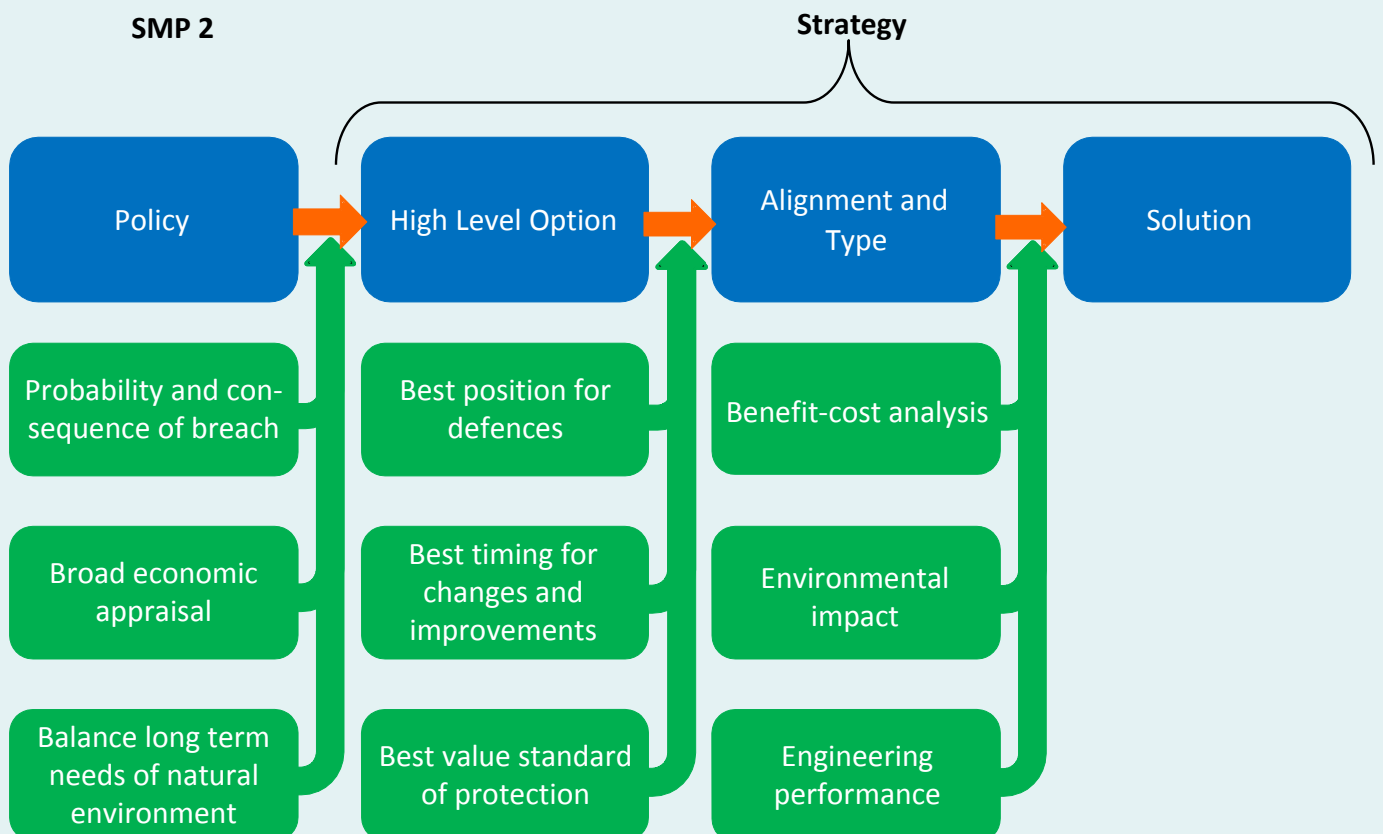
SMP 2

Strategy

Policy

High Level Option

Alignment and Type

Solution

Probability and consequence of breach

Broad economic appraisal

Balance long term needs of natural environment

Best position for defences

Best timing for changes and improvements

Best value standard of protection

Benefit-cost analysis

Environmental impact

Engineering performance